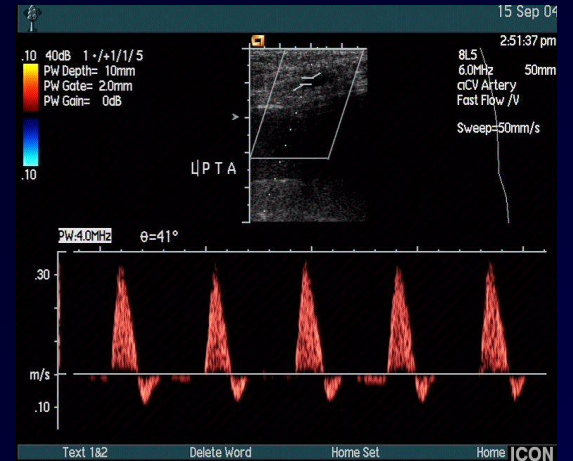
15 Sep 04
2:51:37 pm
.10 40dB 1 -/+1/1/5
PW Depth= 10mm
PW Gate= 2.0mm
PW Gain= 0dB
8L5
6.0MHz 50mm
cCV Artery
Fast Flow /V
Sweep=50mm/s
.10
LPTA
PW:4.0MHz θ=41°
.30
m/s
.10
Text 1&2 Delete Word Home Set Home ICON